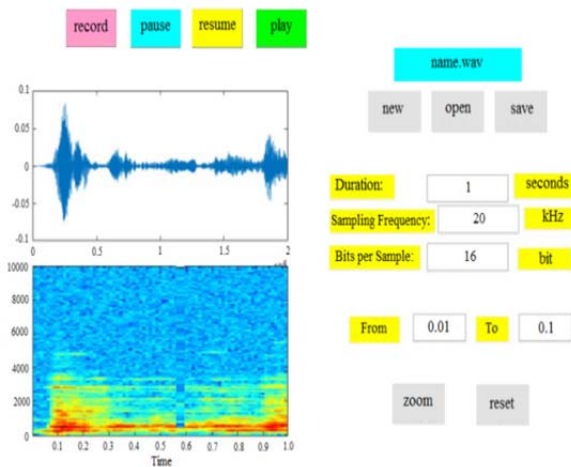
record pause resume play

0.1
0.05
0
-0.05
-0.1
0 0.5 1 1.5 2

10000
8000
6000
4000
2000
0
0.1 0.2 0.3 0.4 0.5 0.6 0.7 0.8 0.9 1.0
Time

name.wav

new open save

Duration: 1 seconds

Sampling Frequency: 20 kHz

Bits per Sample: 16 bit

From 0.01 To 0.1

zoom reset